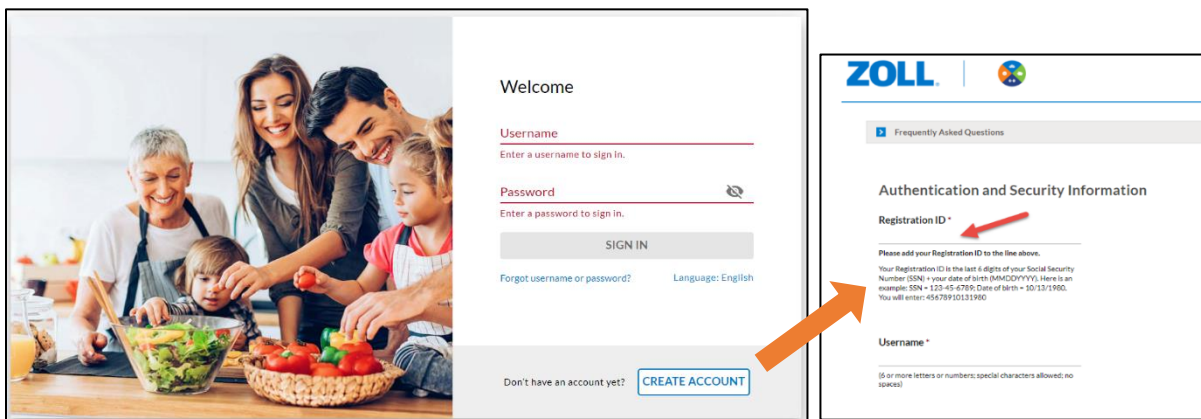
Welcome

Username

Enter a username to sign in.

Password

Enter a password to sign in.

SIGN IN

Forgot username or password?

Language: English

Don't have an account yet?

CREATE ACCOUNT

ZOLL

Frequently Asked Questions

Authentication and Security Information

Registration ID *

Please add your Registration ID to the line above.

Your Registration ID is the last 4 digits of your Social Security Number (SSN) + your date of birth (MMDDYYYY). Here is an example: SSN = 123-45-6789; Date of birth = 10/13/1980. You will enter: 45678910131980

Username *

(6 or more letters or numbers; special characters allowed; no spaces)